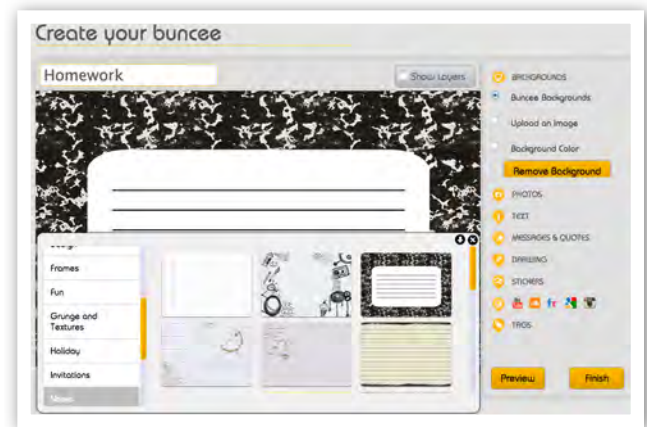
Create your buncee

Homework

Show Layers

BACKGROUNDS

Buncee Backgrounds

Upload an Image

Background Color

Remove Background

PHOTOS

TEXT

MESSAGES & QUOTES

DRAWING

STICKERS

TRIOS

Design

Frames

Fun

Grunge and Textures

Holiday

Invitations

Music

Preview

Finish